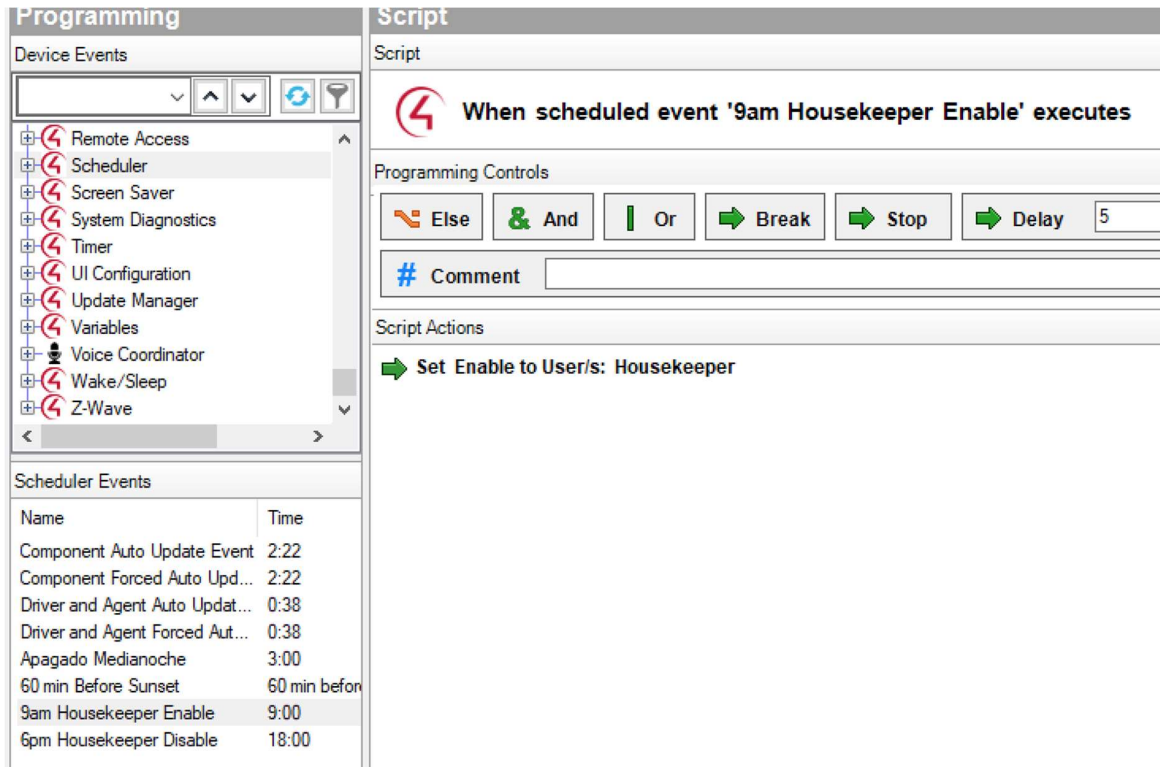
Programming

Device Events

Remote Access
Scheduler
Screen Saver
System Diagnostics
Timer
UI Configuration
Update Manager
Variables
Voice Coordinator
Wake/Sleep
Z-Wave

Scheduler Events

| Name | Time |
|---|---|
| Component Auto Update Event | 2:22 |
| Component Forced Auto Upd... | 2:22 |
| Driver and Agent Auto Updat... | 0:38 |
| Driver and Agent Forced Aut... | 0:38 |
| Apagado Medianoche | 3:00 |
| 60 min Before Sunset | 60 min befor |
| 9am Housekeeper Enable | 9:00 |
| 6pm Housekeeper Disable | 18:00 |

Script

Script

When scheduled event '9am Housekeeper Enable' executes

Programming Controls

Else And Or Break Stop Delay 5

# Comment

Script Actions

Set Enable to User/s: Housekeeper